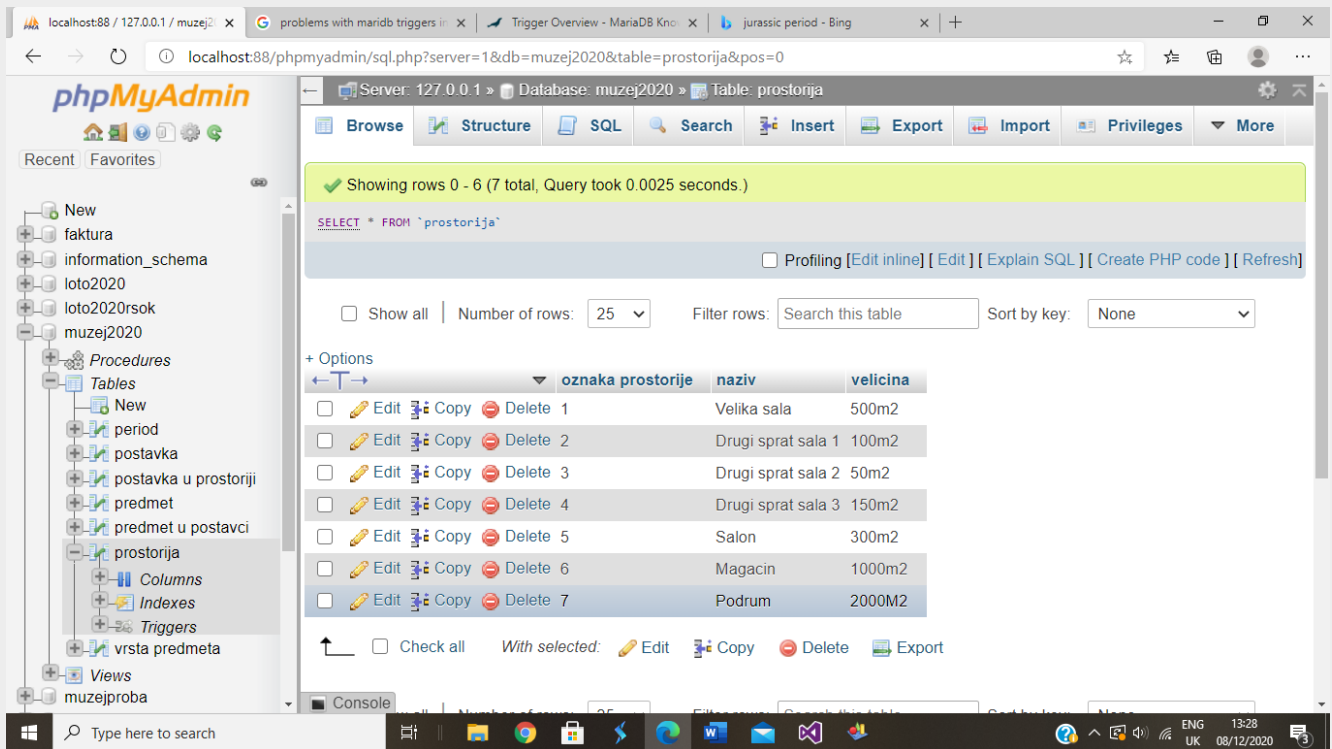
localhost:88 / 127.0.0.1 / muzej2 ×
problems with maridb triggers in ×
Trigger Overview - MariaDB Kno ×
jurassic period - Bing ×
+

localhost:88/phpmyadmin/sql.php?server=1&db=muzej2020&table=prostorija&pos=0

phpMyAdmin
Recent Favorites

New
faktura
information_schema
loto2020
loto2020rsok
muzej2020
Procedures
Tables
New
period
postavka
postavka u prostoriji
predmet
predmet u postavci
prostorija
Columns
Indexes
Triggers
vrsta predmeta
Views
muzejproba

Server: 127.0.0.1 » Database: muzej2020 » Table: prostorija

Browse Structure SQL Search Insert Export Import Privileges More

Showing rows 0 - 6 (7 total, Query took 0.0025 seconds.)

SELECT * FROM `prostorija`

Profiling [Edit inline] [ Edit ] [ Explain SQL ] [ Create PHP code ] [ Refresh]

Show all | Number of rows: 25 Filter rows: Search this table Sort by key: None

+ Options

| | oznaka prostorije | naziv | velicina |
|---|---|---|---|
| Edit Copy Delete | 1 | Velika sala | 500m2 |
| Edit Copy Delete | 2 | Drugi sprat sala 1 | 100m2 |
| Edit Copy Delete | 3 | Drugi sprat sala 2 | 50m2 |
| Edit Copy Delete | 4 | Drugi sprat sala 3 | 150m2 |
| Edit Copy Delete | 5 | Salon | 300m2 |
| Edit Copy Delete | 6 | Magacin | 1000m2 |
| Edit Copy Delete | 7 | Podrum | 2000M2 |

Check all With selected: Edit Copy Delete Export

Console

Type here to search
ENG UK 13:28 08/12/2020